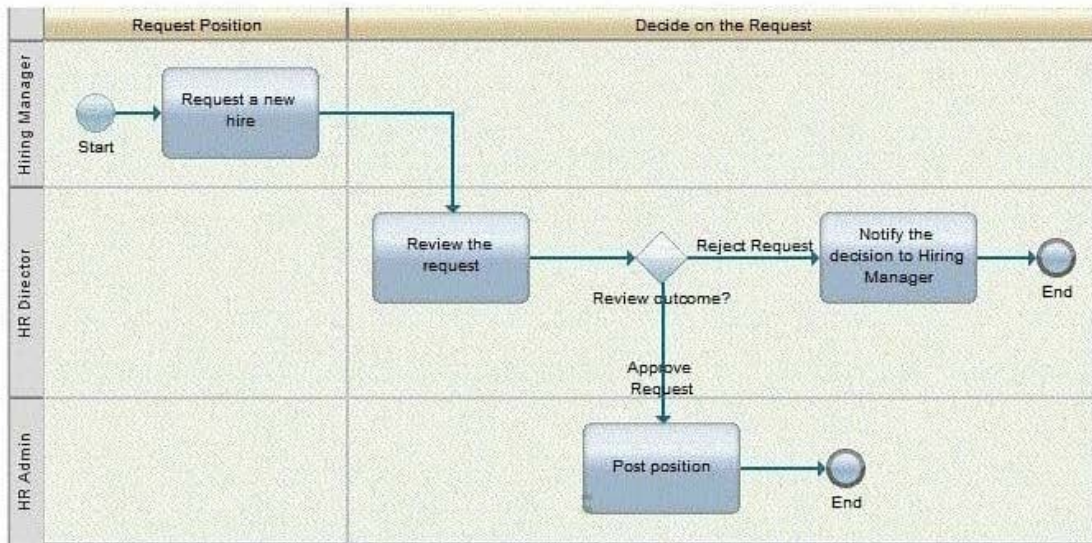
Request Position

Decide on the Request

Hiring Manager

Start

Request a new hire

HR Director

Review the request

Review outcome?

Reject Request

Notify the decision to Hiring Manager

End

Approve Request

HR Admin

Post position

End